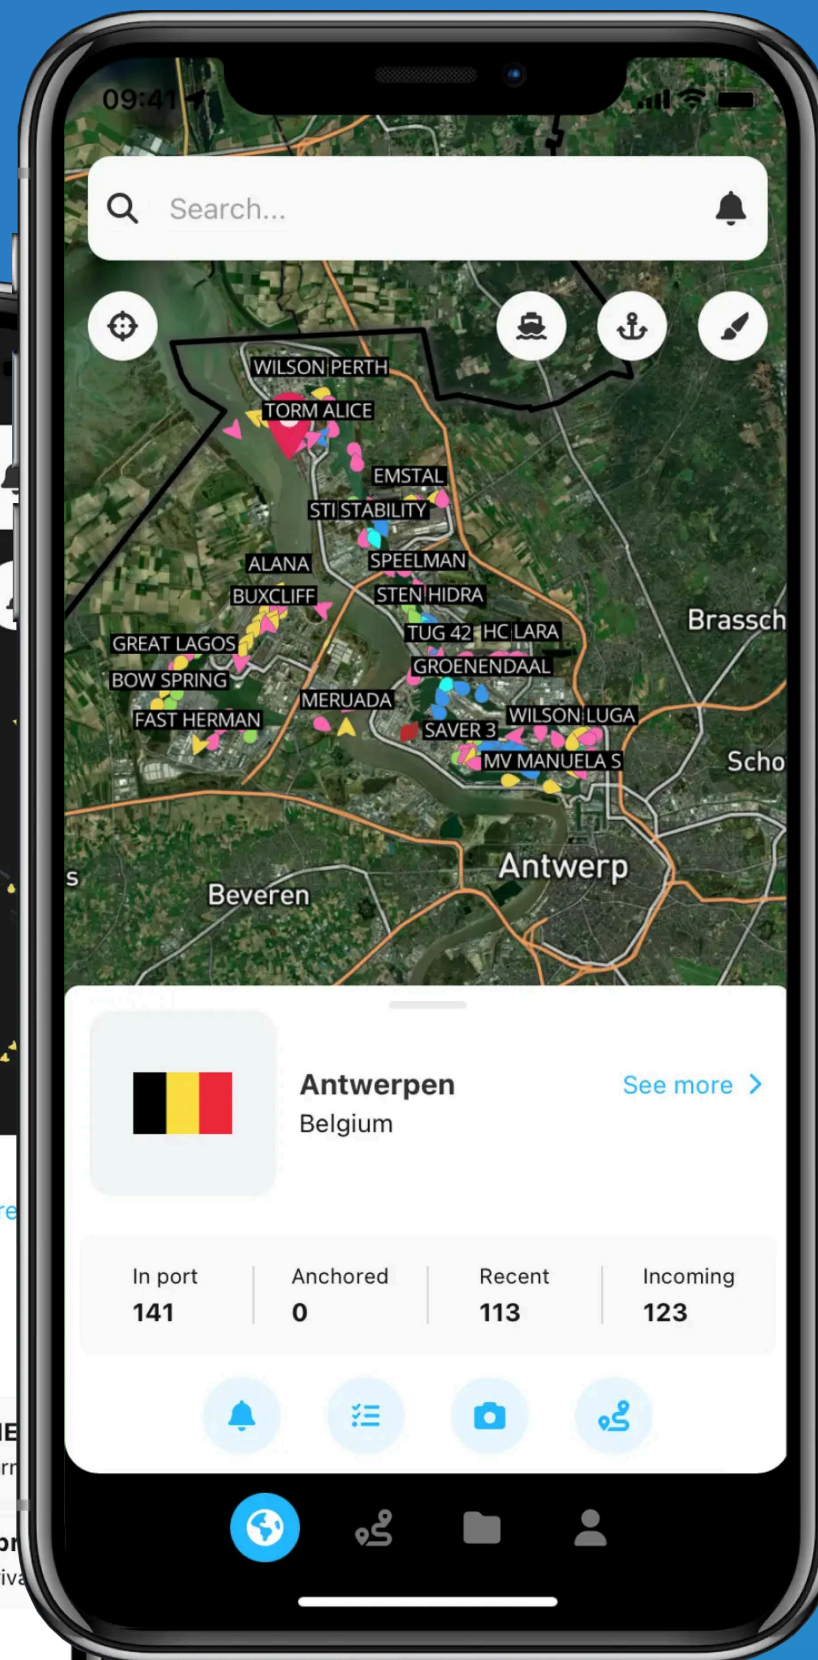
09:41

Search...

WILSON PERTH
TORM ALICE
EMSTAL
STI STABILITY
ALANA
SPEELMAN
BUXCLIFF
STEN HIDRA
TUG 42
HC LARA
GREAT LAGOS
GROENENDAAL
BOW SPRING
MERUADA
FAST HERMAN
WILSON LUGA
SAVER 3
MV MANUELA S
Brassch
Scho
Antwerp
Beveren
s

Antwerpen
Belgium
See more >

| In port | Anchored | Recent | Incoming |
|---|---|---|---|
| 141 | 0 | 113 | 123 |